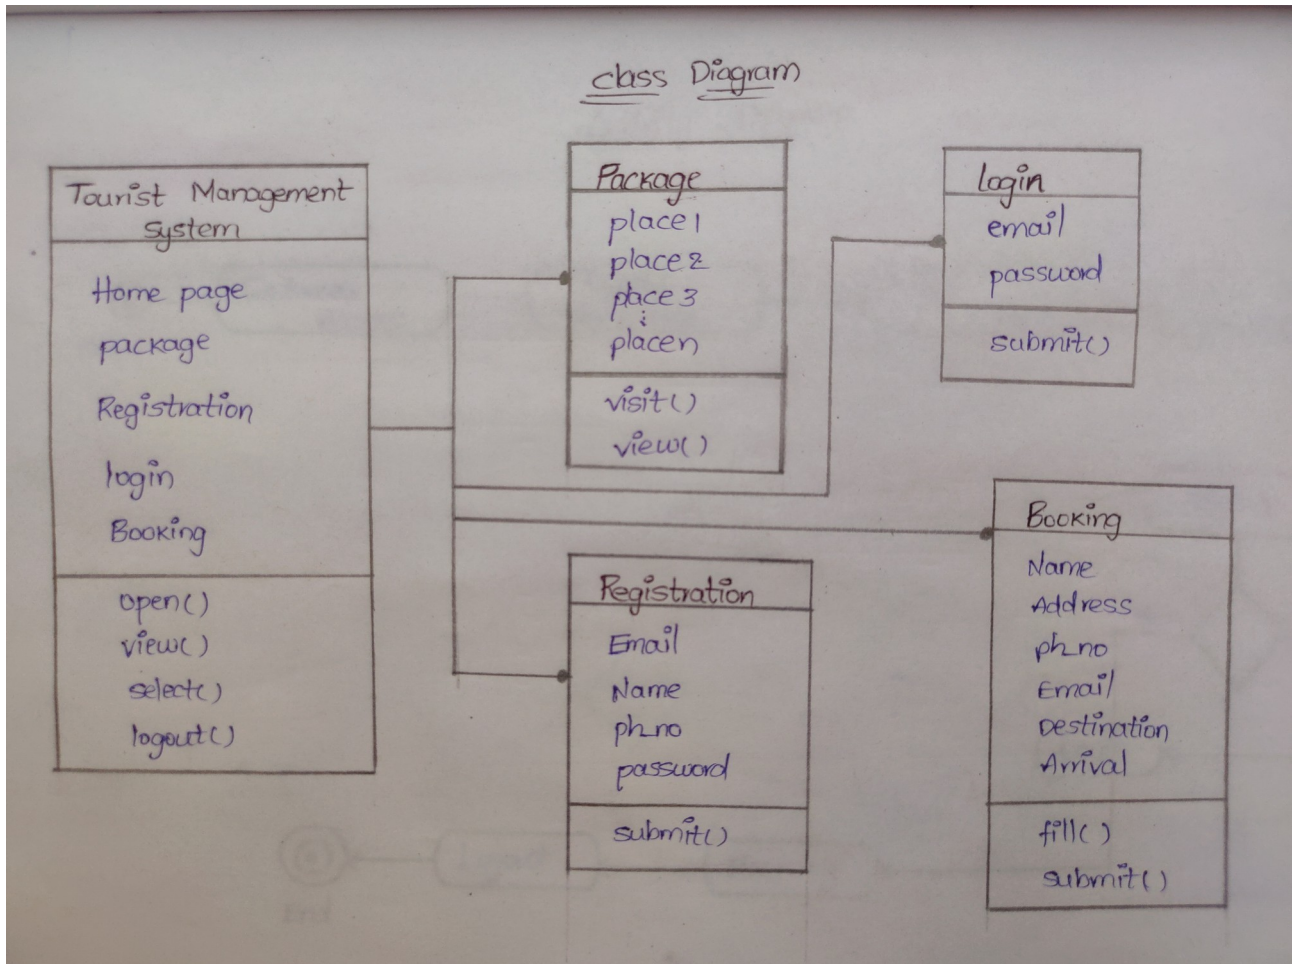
class Diagram

Tourist Management System

Home page
package
Registration
login
Booking

open()
view()
select()
logout()

Package

place1
place2
place3
⋮
placen

visit()
view()

login

email
password

submit()

Registration

Email
Name
ph_no
password

submit()

Booking

Name
Address
ph_no
Email
Destination
Arrival

fill()
submit()